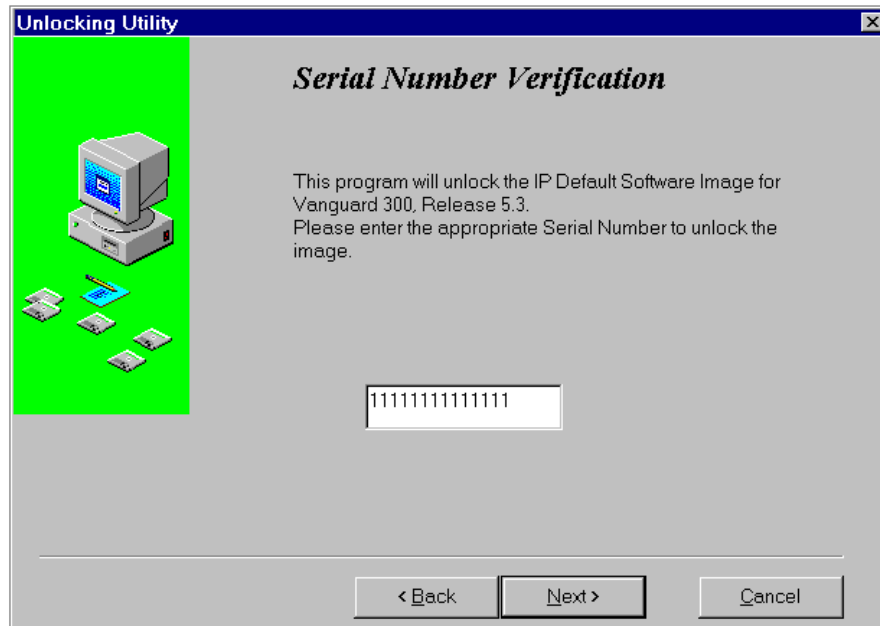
Unlocking Utility

Serial Number Verification

This program will unlock the IP Default Software Image for Vanguard 300, Release 5.3.
Please enter the appropriate Serial Number to unlock the image.

11111111111111

< Back
Next >
Cancel